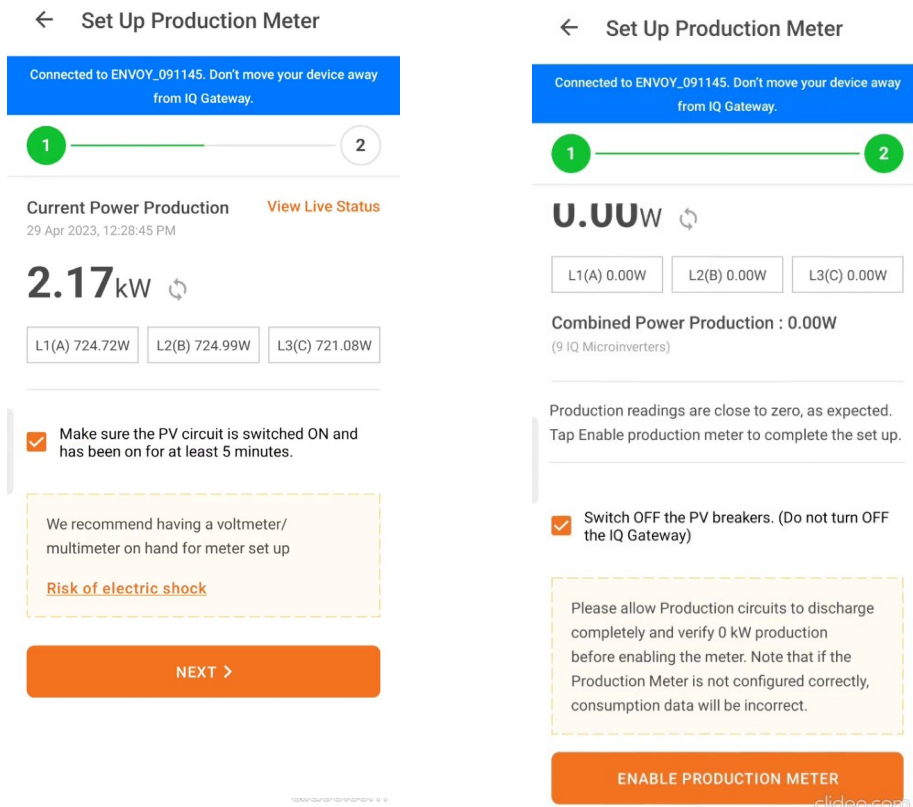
← Set Up Production Meter

Connected to ENVOY_091145. Don't move your device away from IQ Gateway.

1 2

Current Power Production
View Live Status
29 Apr 2023, 12:28:45 PM

2.17kW

L1(A) 724.72W
L2(B) 724.99W
L3(C) 721.08W

Make sure the PV circuit is switched ON and has been on for at least 5 minutes.

We recommend having a voltmeter/ multimeter on hand for meter set up

Risk of electric shock

NEXT >

← Set Up Production Meter

Connected to ENVOY_091145. Don't move your device away from IQ Gateway.

1 2

0.00W

L1(A) 0.00W
L2(B) 0.00W
L3(C) 0.00W

Combined Power Production : 0.00W
(9 IQ Microinverters)

Production readings are close to zero, as expected. Tap Enable production meter to complete the set up.

Switch OFF the PV breakers. (Do not turn OFF the IQ Gateway)

Please allow Production circuits to discharge completely and verify 0 kW production before enabling the meter. Note that if the Production Meter is not configured correctly, consumption data will be incorrect.

ENABLE PRODUCTION METER

clideo.com